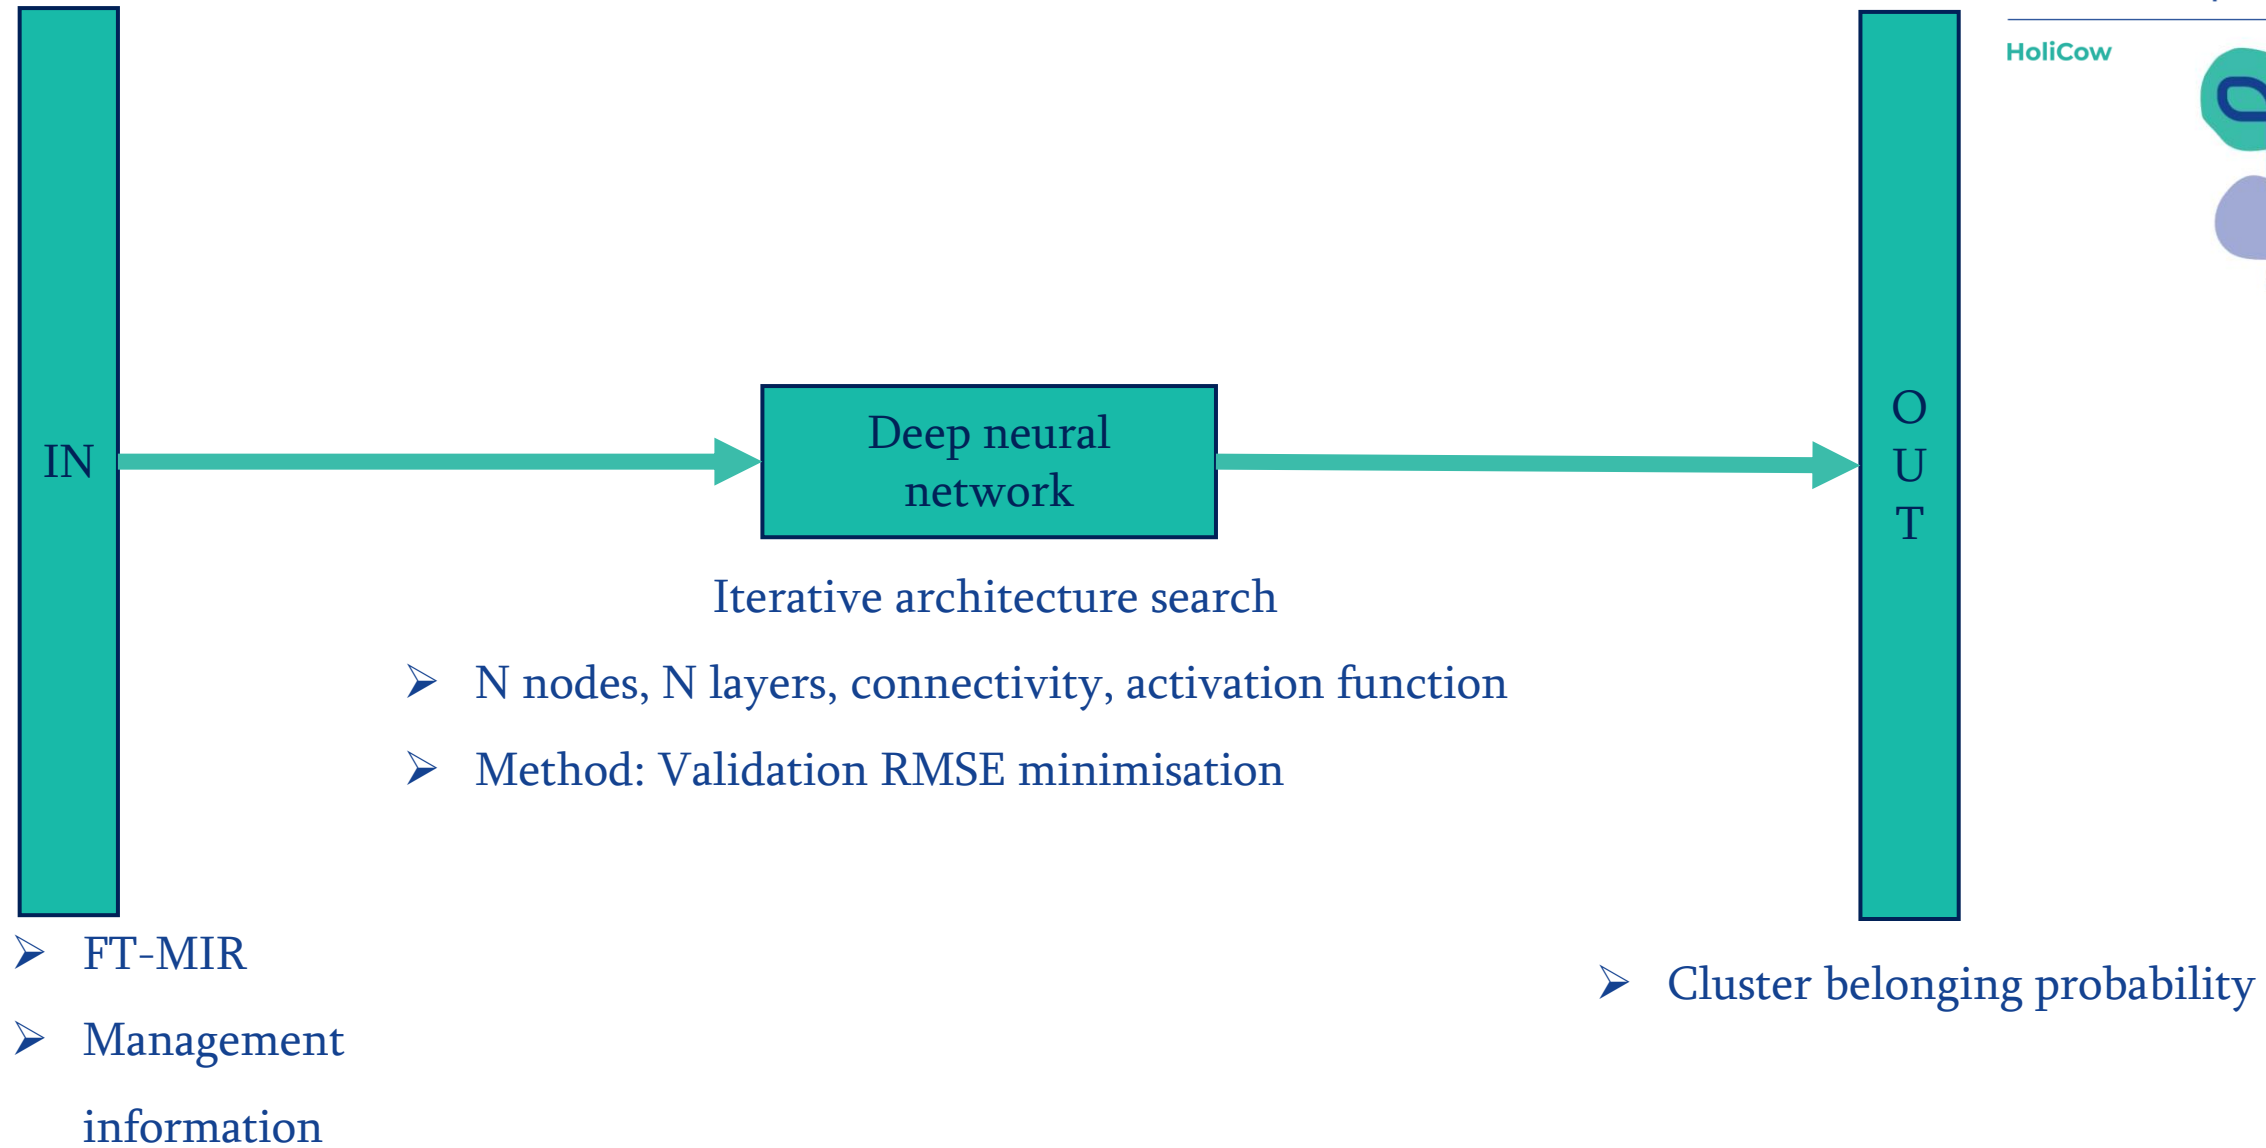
HoliCow

IN

Deep neural network

O
U
T

Iterative architecture search

➢ N nodes, N layers, connectivity, activation function

➢ Method: Validation RMSE minimisation

➢ FT-MIR

➢ Management information

➢ Cluster belonging probability